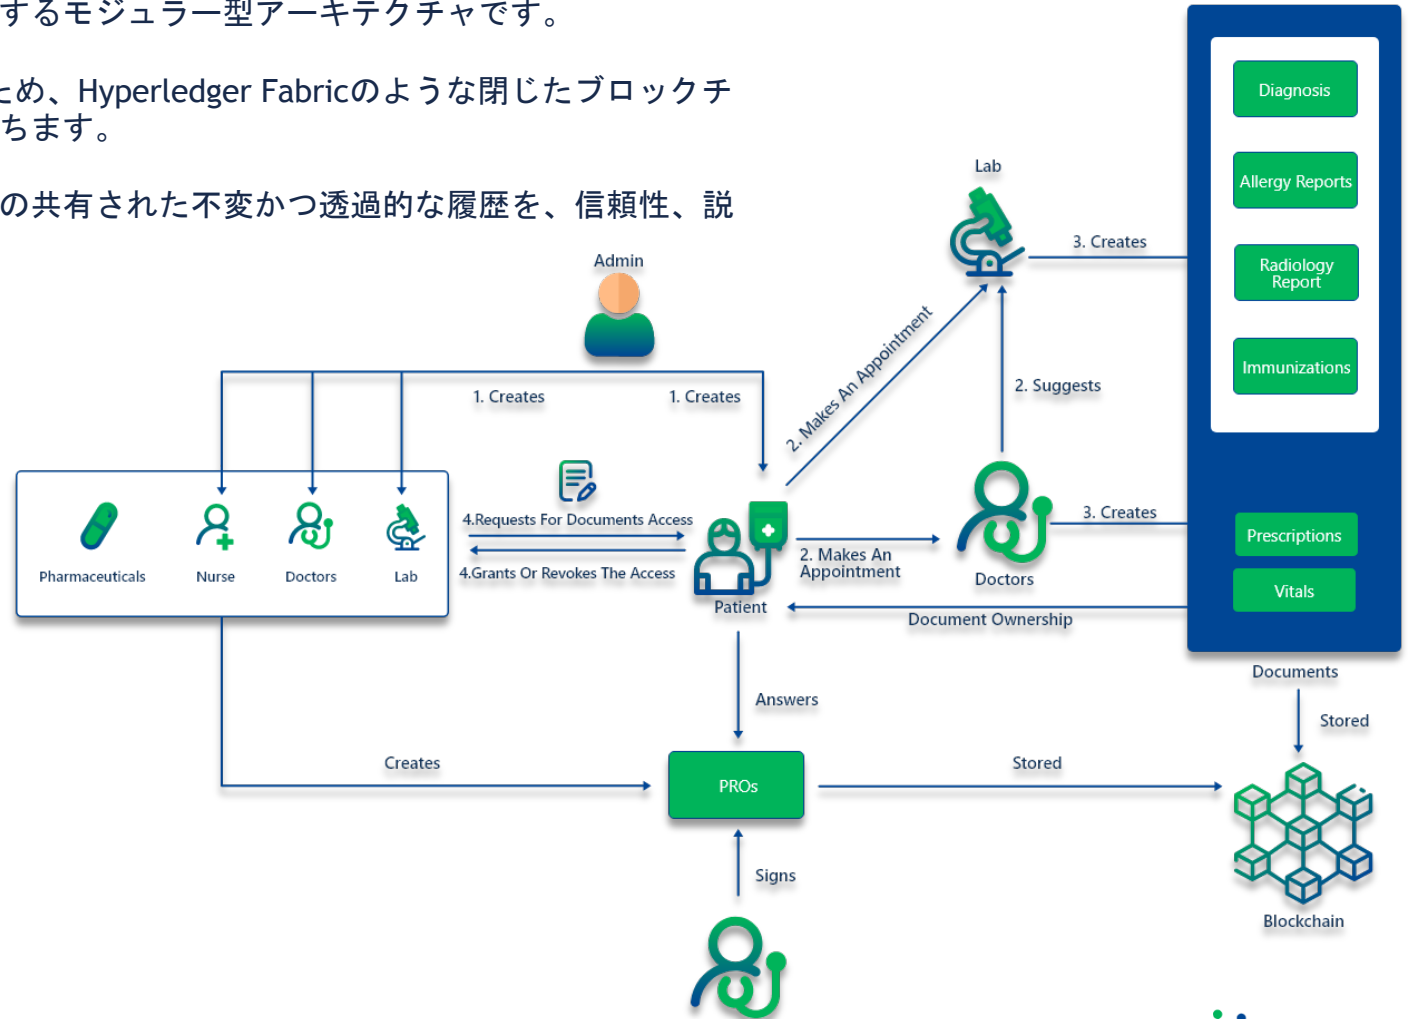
するモジュラー型アーキテクチャです。

ため、Hyperledger Fabricのような閉じたブロックチちます。

の共有された不変かつ透過的な履歴を、信頼性、説

Diagnosis

Allergy Reports

Radiology Report

Immunizations

Lab

3. Creates

Admin

2. Makes An Appointment

2. Suggests

1. Creates

1. Creates

Pharmaceuticals

Nurse

Doctors

Lab

4.Requests For Documents Access

4.Grants Or Revokes The Access

Patient

2. Makes An Appointment

Doctors

3. Creates

Prescriptions

Vitals

Document Ownership

Documents

Stored

Answers

Creates

PROs

Stored

Signs

Blockchain